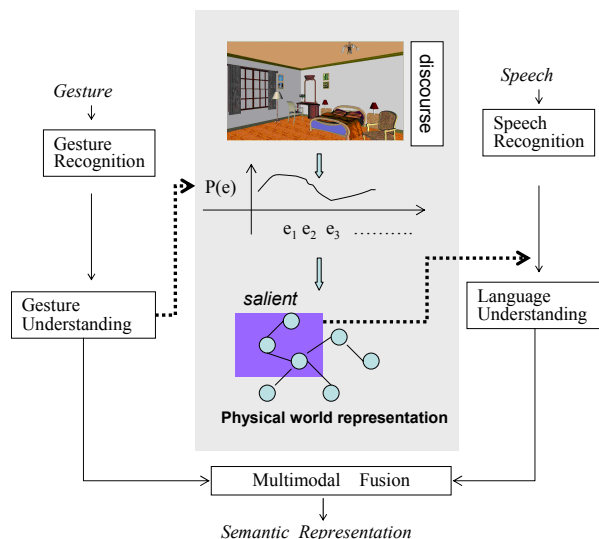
Gesture

Gesture Recognition

Gesture Understanding

discourse

P(e)

$e_1$ $e_2$ $e_3$ ………

salient

Physical world representation

Speech

Speech Recognition

Language Understanding

Multimodal Fusion

Semantic Representation